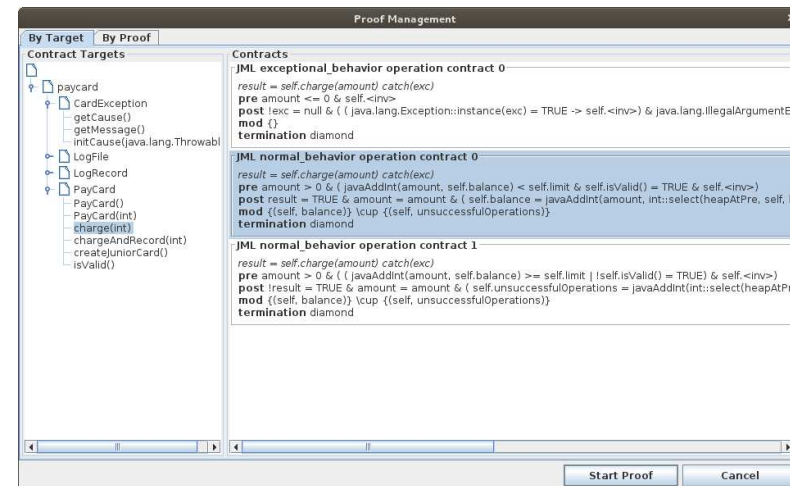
Proof Management

By Target | By Proof

Contract Targets

paycard
CardException
getCause()
getMessage()
initCause(java.lang.Throwabl
LogFile
LogRecord
PayCard
PayCard()
PayCard(int)
charge(int)
chargeAndRecord(int)
createJuniorCard()
isValid()

Contracts

JML exceptional_behavior operation contract 0
result = self.charge(amount) catch(exc)
pre amount <= 0 & self.<inv>
post !exc = null & ( ( java.lang.Exception::instance(exc) = TRUE -> self.<inv>) & java.lang.IllegalArgumentE
mod {}
termination diamond

JML normal_behavior operation contract 0
result = self.charge(amount) catch(exc)
pre amount > 0 & ( javaAddInt(amount, self.balance) < self.limit & self.isValid() = TRUE & self.<inv>)
post result = TRUE & amount = amount & ( self.balance = javaAddInt(amount, int::select(heapAtPre, self,
mod {(self, balance)} \cup {(self, unsuccessfulOperations)}
termination diamond

JML normal_behavior operation contract 1
result = self.charge(amount) catch(exc)
pre amount > 0 & ( ( javaAddInt(amount, self.balance) >= self.limit | !self.isValid() = TRUE) & self.<inv>)
post !result = TRUE & amount = amount & ( self.unsuccessfulOperations = javaAddInt(int::select(heapAtPr
mod {(self, balance)} \cup {(self, unsuccessfulOperations)}
termination diamond

Start Proof
Cancel